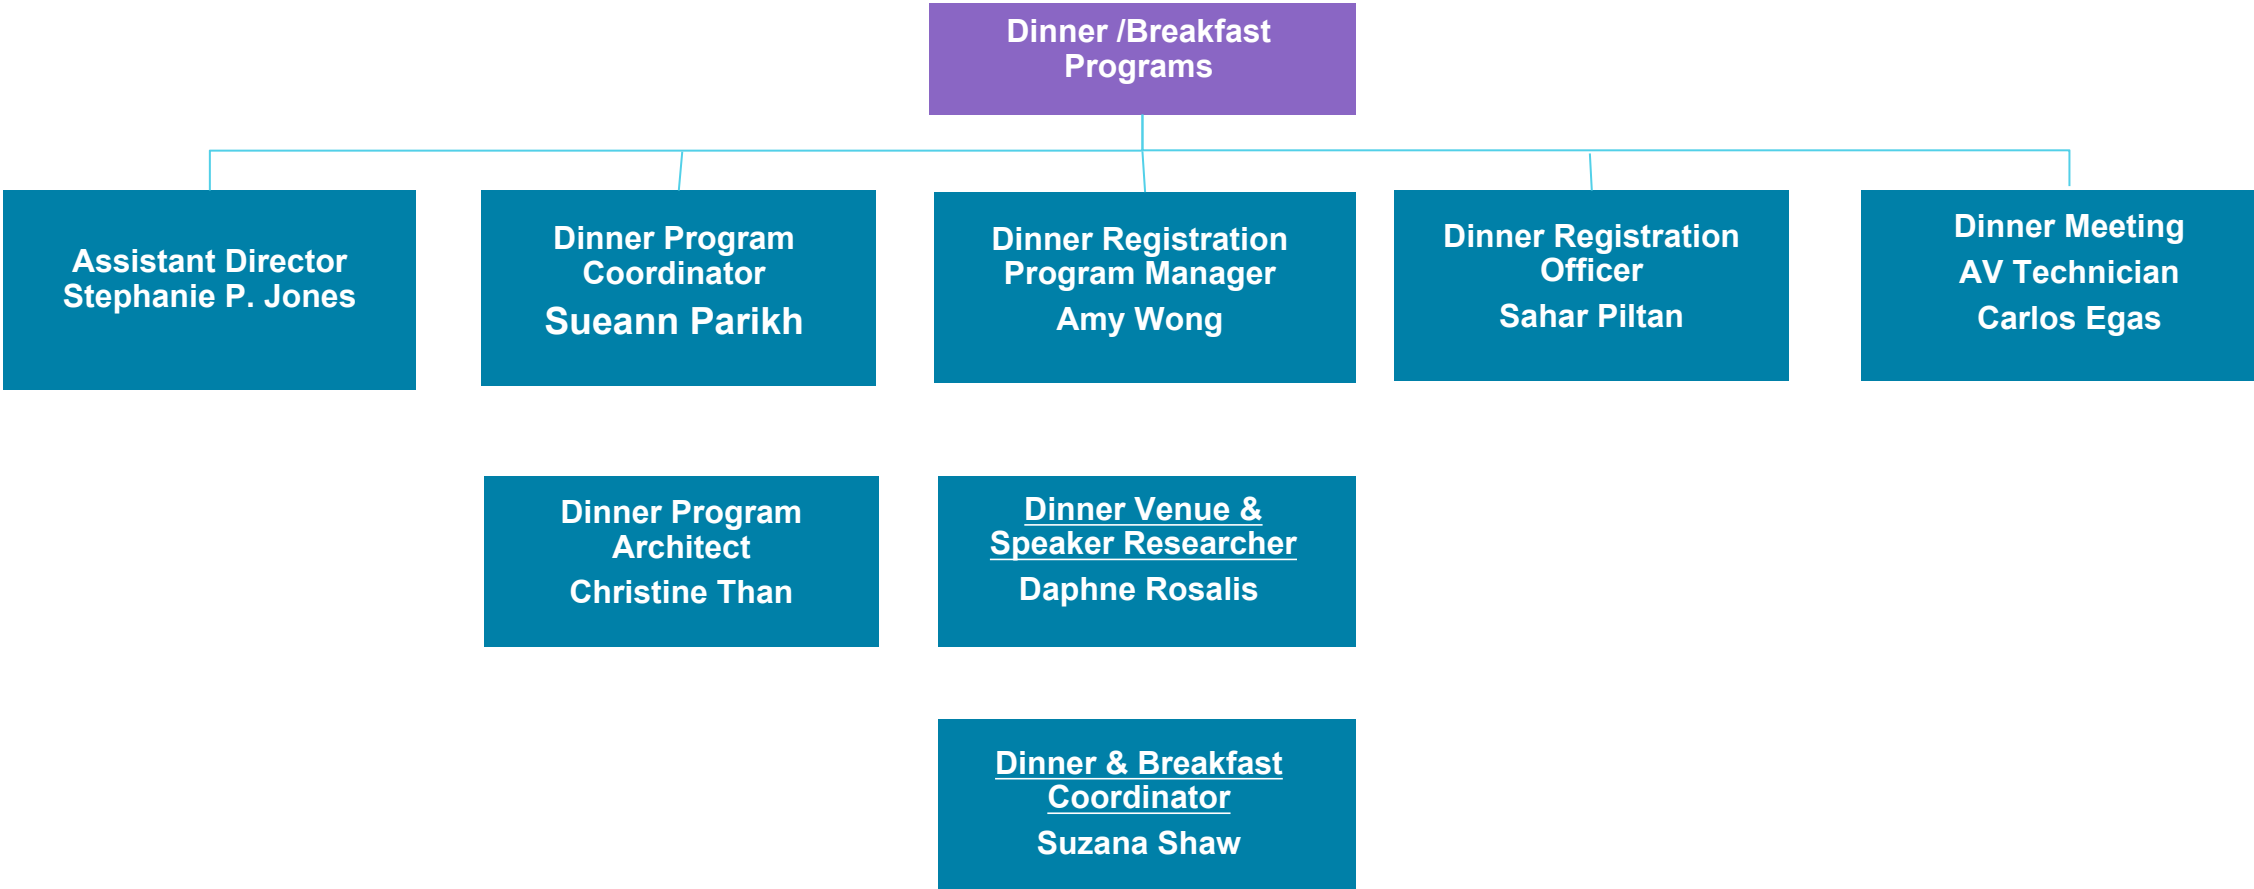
Dinner /Breakfast Programs

Assistant Director
Stephanie P. Jones

Dinner Program Coordinator
Sueann Parikh

Dinner Registration Program Manager
Amy Wong

Dinner Registration Officer
Sahar Piltan

Dinner Meeting
AV Technician
Carlos Egas

Dinner Program Architect
Christine Than

Dinner Venue & Speaker Researcher
Daphne Rosalis

Dinner & Breakfast Coordinator
Suzana Shaw